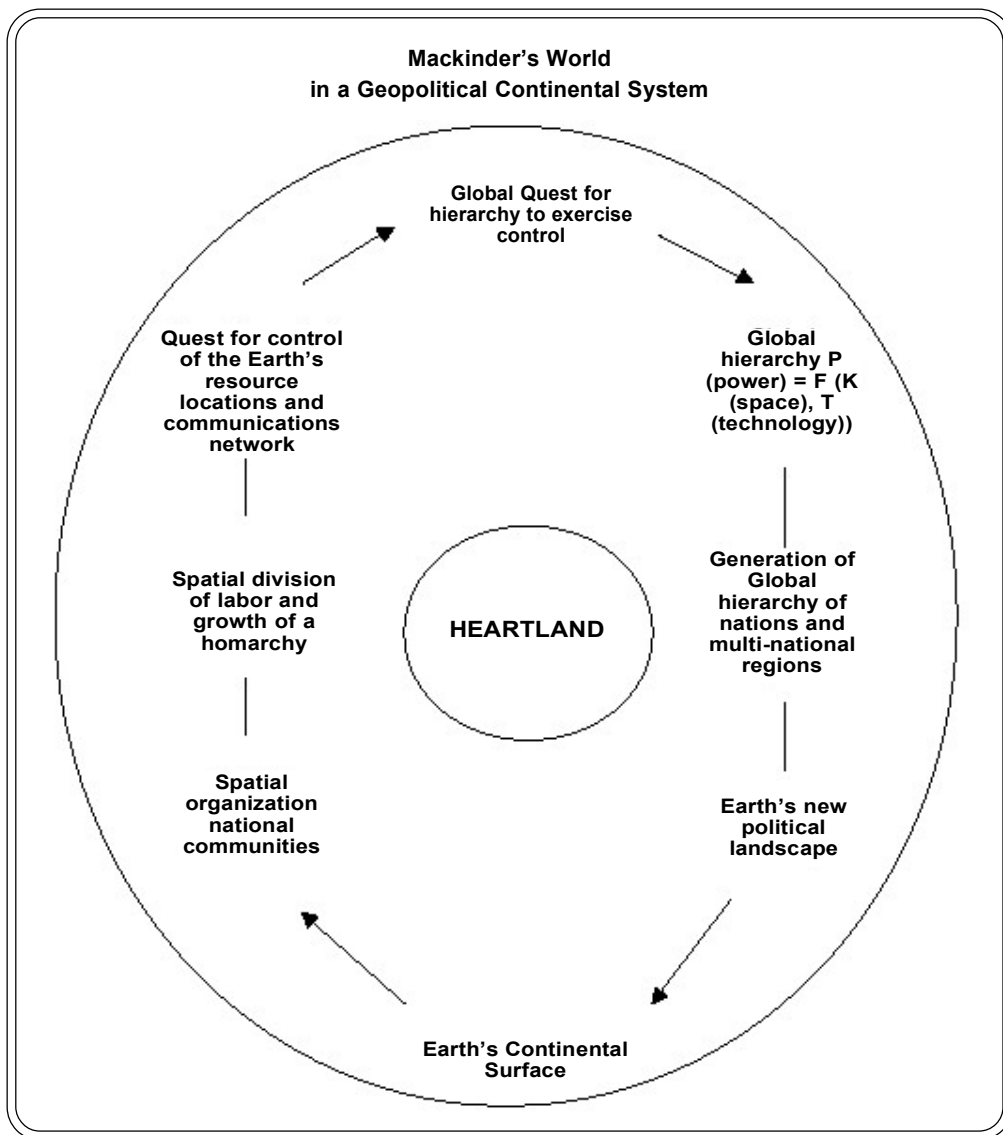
Mackinder's World
in a Geopolitical Continental System

Global Quest for hierarchy to exercise control

Global hierarchy P (power) = F (K (space), T (technology))

Generation of Global hierarchy of nations and multi-national regions

Earth's new political landscape

Earth's Continental Surface

Spatial organization national communities

Spatial division of labor and growth of a homarchy

Quest for control of the Earth's resource locations and communications network

HEARTLAND